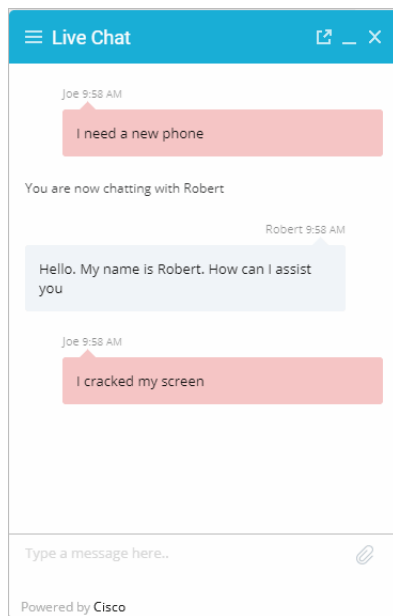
Live Chat

Joe 9:58 AM

I need a new phone

You are now chatting with Robert

Robert 9:58 AM

Hello. My name is Robert. How can I assist you

Joe 9:58 AM

I cracked my screen

Type a message here..

Powered by Cisco